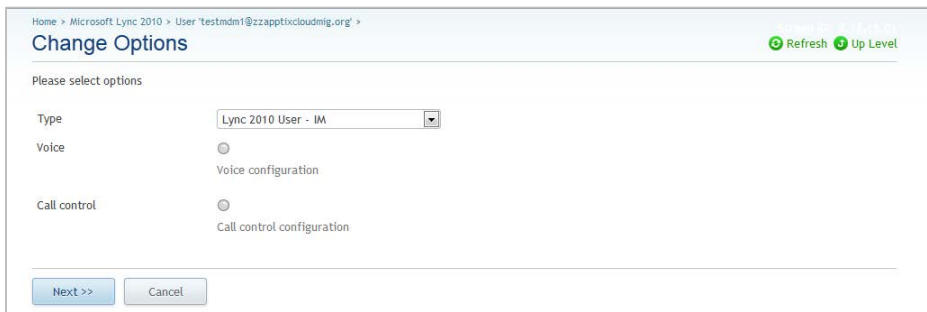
Home > Microsoft Lync 2010 > User 'testmdm1@zzapptixcloudmig.org' >

Change Options

Refresh Up Level

Please select options

Type Lync 2010 User - IM

Voice

Voice configuration

Call control

Call control configuration

Next >> Cancel